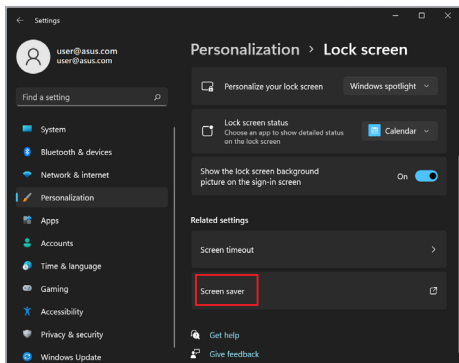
Settings

user@asus.com
user@asus.com

Find a setting

System
Bluetooth & devices
Network & internet
Personalization
Apps
Accounts
Time & language
Gaming
Accessibility
Privacy & security
Windows Update

Personalization > Lock screen

Personalize your lock screen
Windows spotlight

Lock screen status
Choose an app to show detailed status on the lock screen
Calendar

Show the lock screen background picture on the sign-in screen
On

Related settings

Screen timeout

Screen saver

Get help
Give feedback